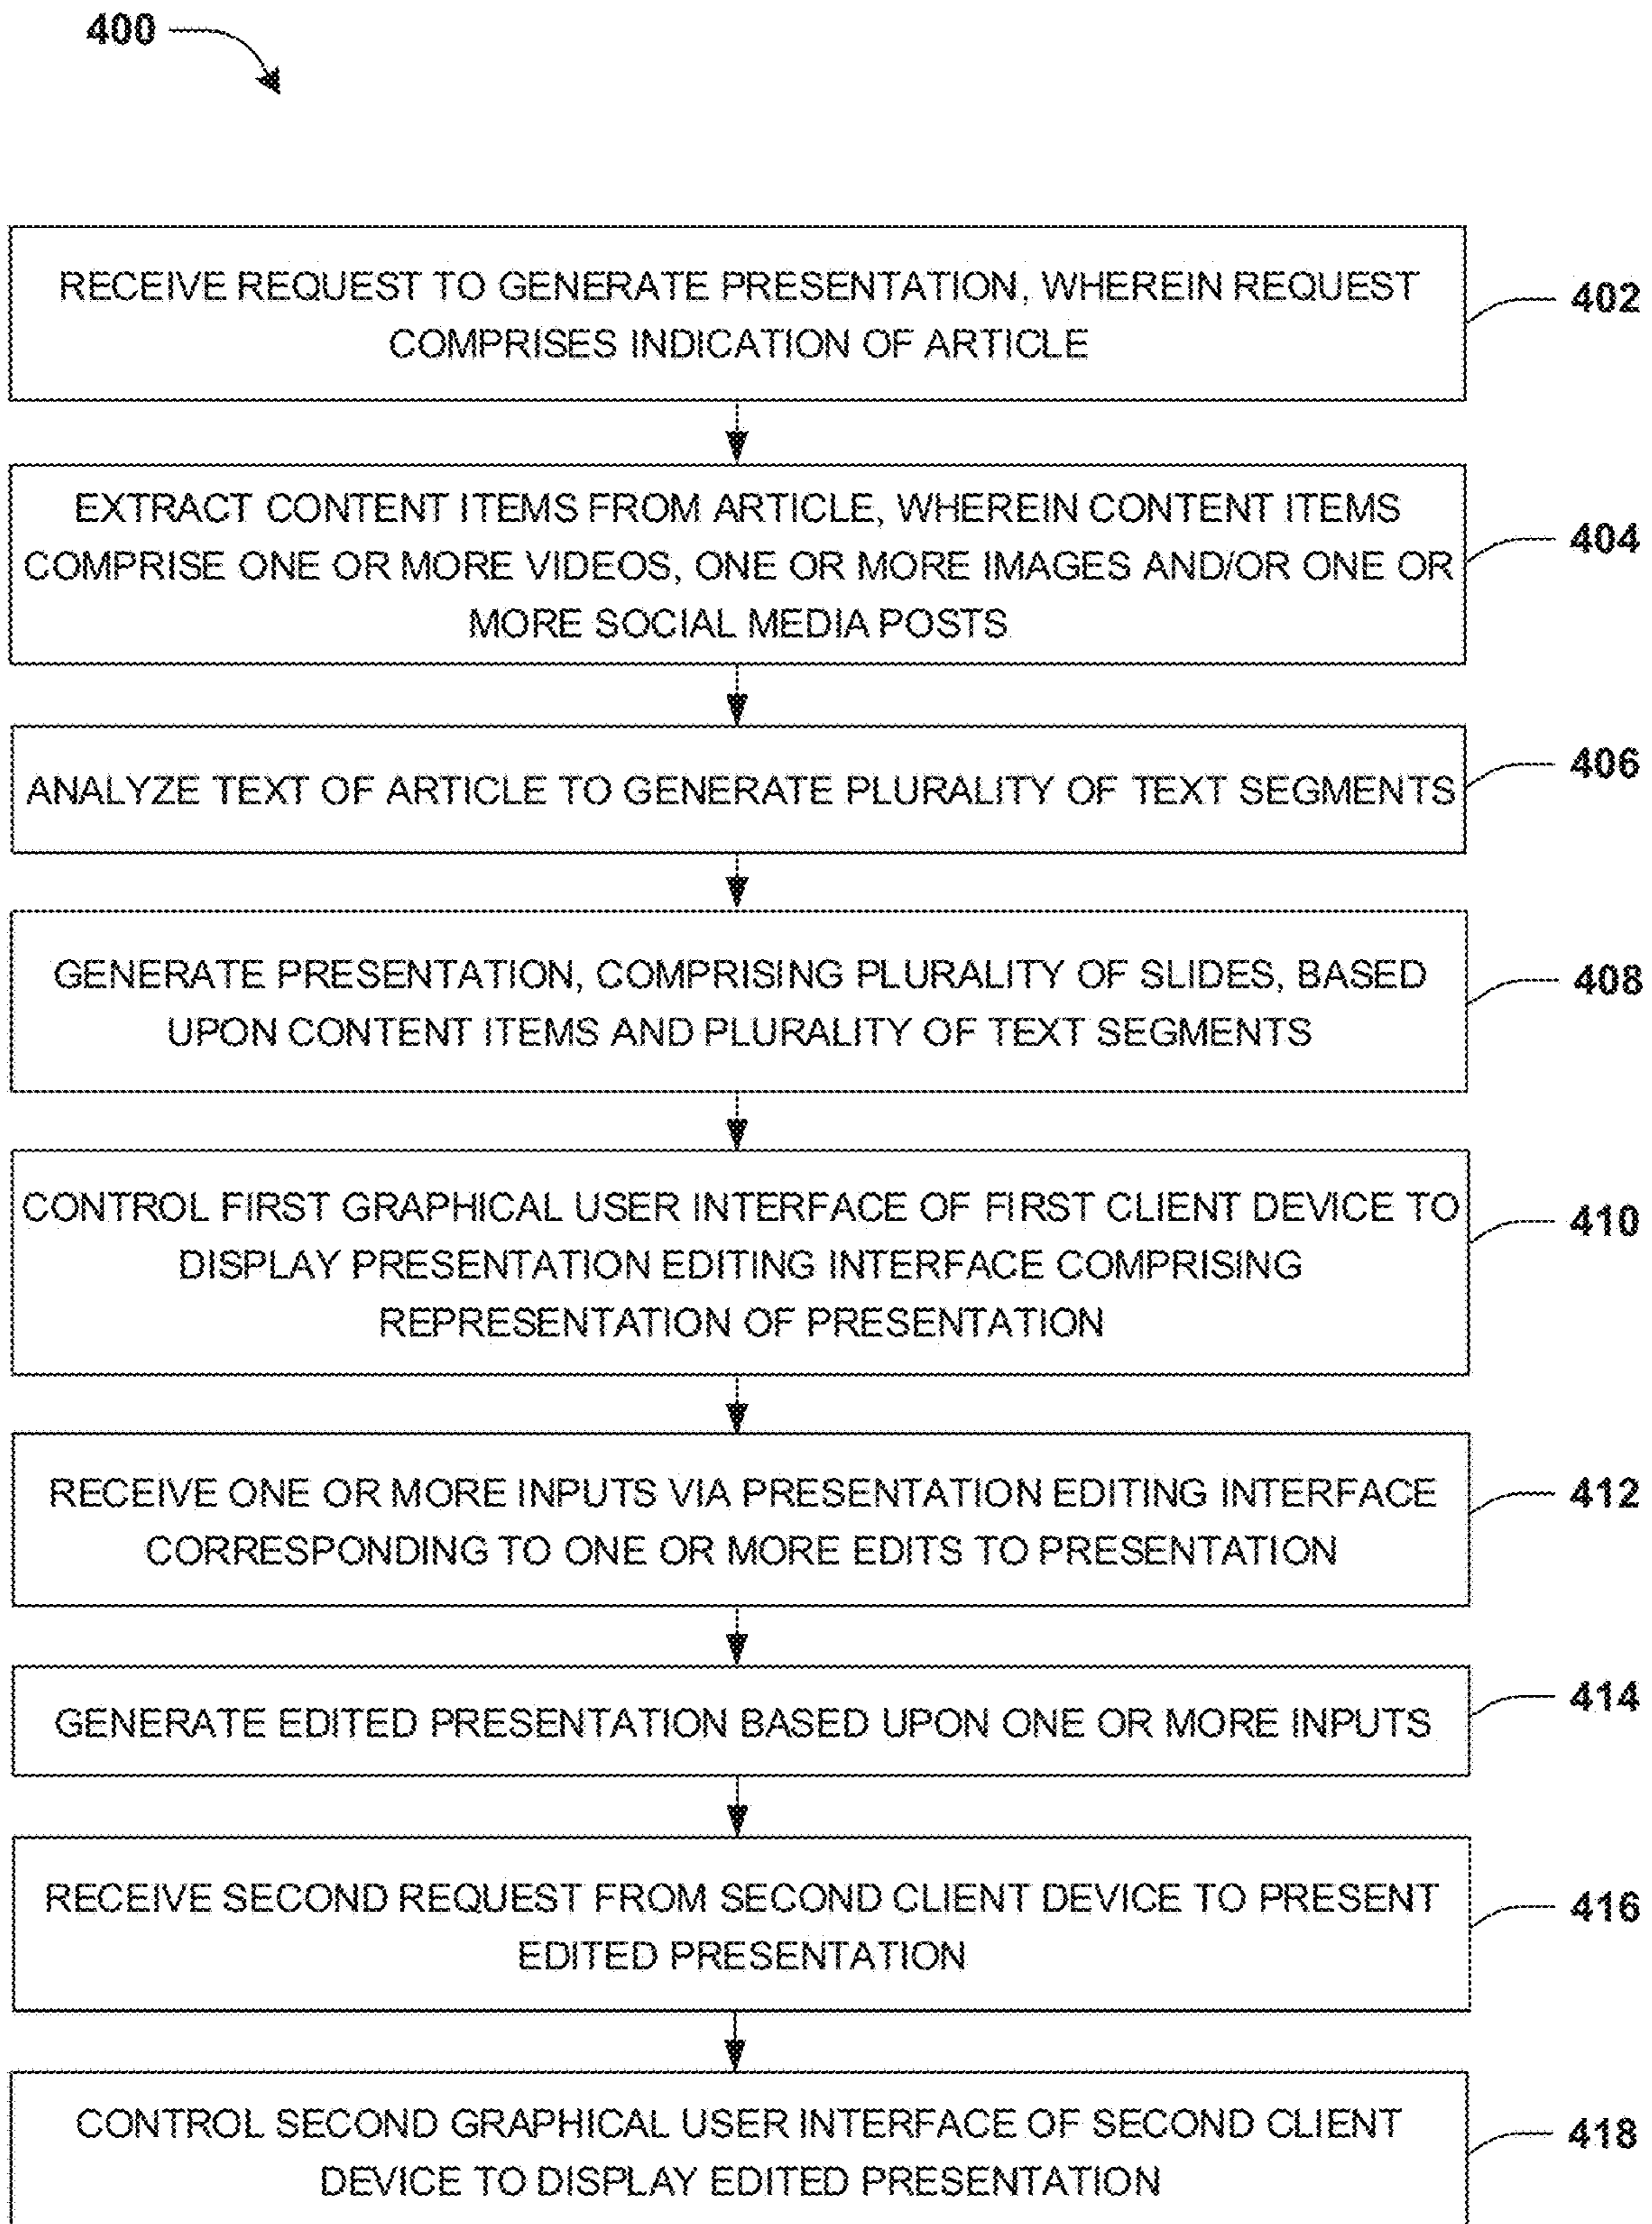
400

RECEIVE REQUEST TO GENERATE PRESENTATION, WHEREIN REQUEST COMPRISES INDICATION OF ARTICLE

402

EXTRACT CONTENT ITEMS FROM ARTICLE, WHEREIN CONTENT ITEMS COMPRISE ONE OR MORE VIDEOS, ONE OR MORE IMAGES AND/OR ONE OR MORE SOCIAL MEDIA POSTS

404

ANALYZE TEXT OF ARTICLE TO GENERATE PLURALITY OF TEXT SEGMENTS

406

GENERATE PRESENTATION, COMPRISING PLURALITY OF SLIDES, BASED UPON CONTENT ITEMS AND PLURALITY OF TEXT SEGMENTS

408

CONTROL FIRST GRAPHICAL USER INTERFACE OF FIRST CLIENT DEVICE TO DISPLAY PRESENTATION EDITING INTERFACE COMPRISING REPRESENTATION OF PRESENTATION

410

RECEIVE ONE OR MORE INPUTS VIA PRESENTATION EDITING INTERFACE CORRESPONDING TO ONE OR MORE EDITS TO PRESENTATION

412

GENERATE EDITED PRESENTATION BASED UPON ONE OR MORE INPUTS

414

RECEIVE SECOND REQUEST FROM SECOND CLIENT DEVICE TO PRESENT EDITED PRESENTATION

416

CONTROL SECOND GRAPHICAL USER INTERFACE OF SECOND CLIENT DEVICE TO DISPLAY EDITED PRESENTATION

418